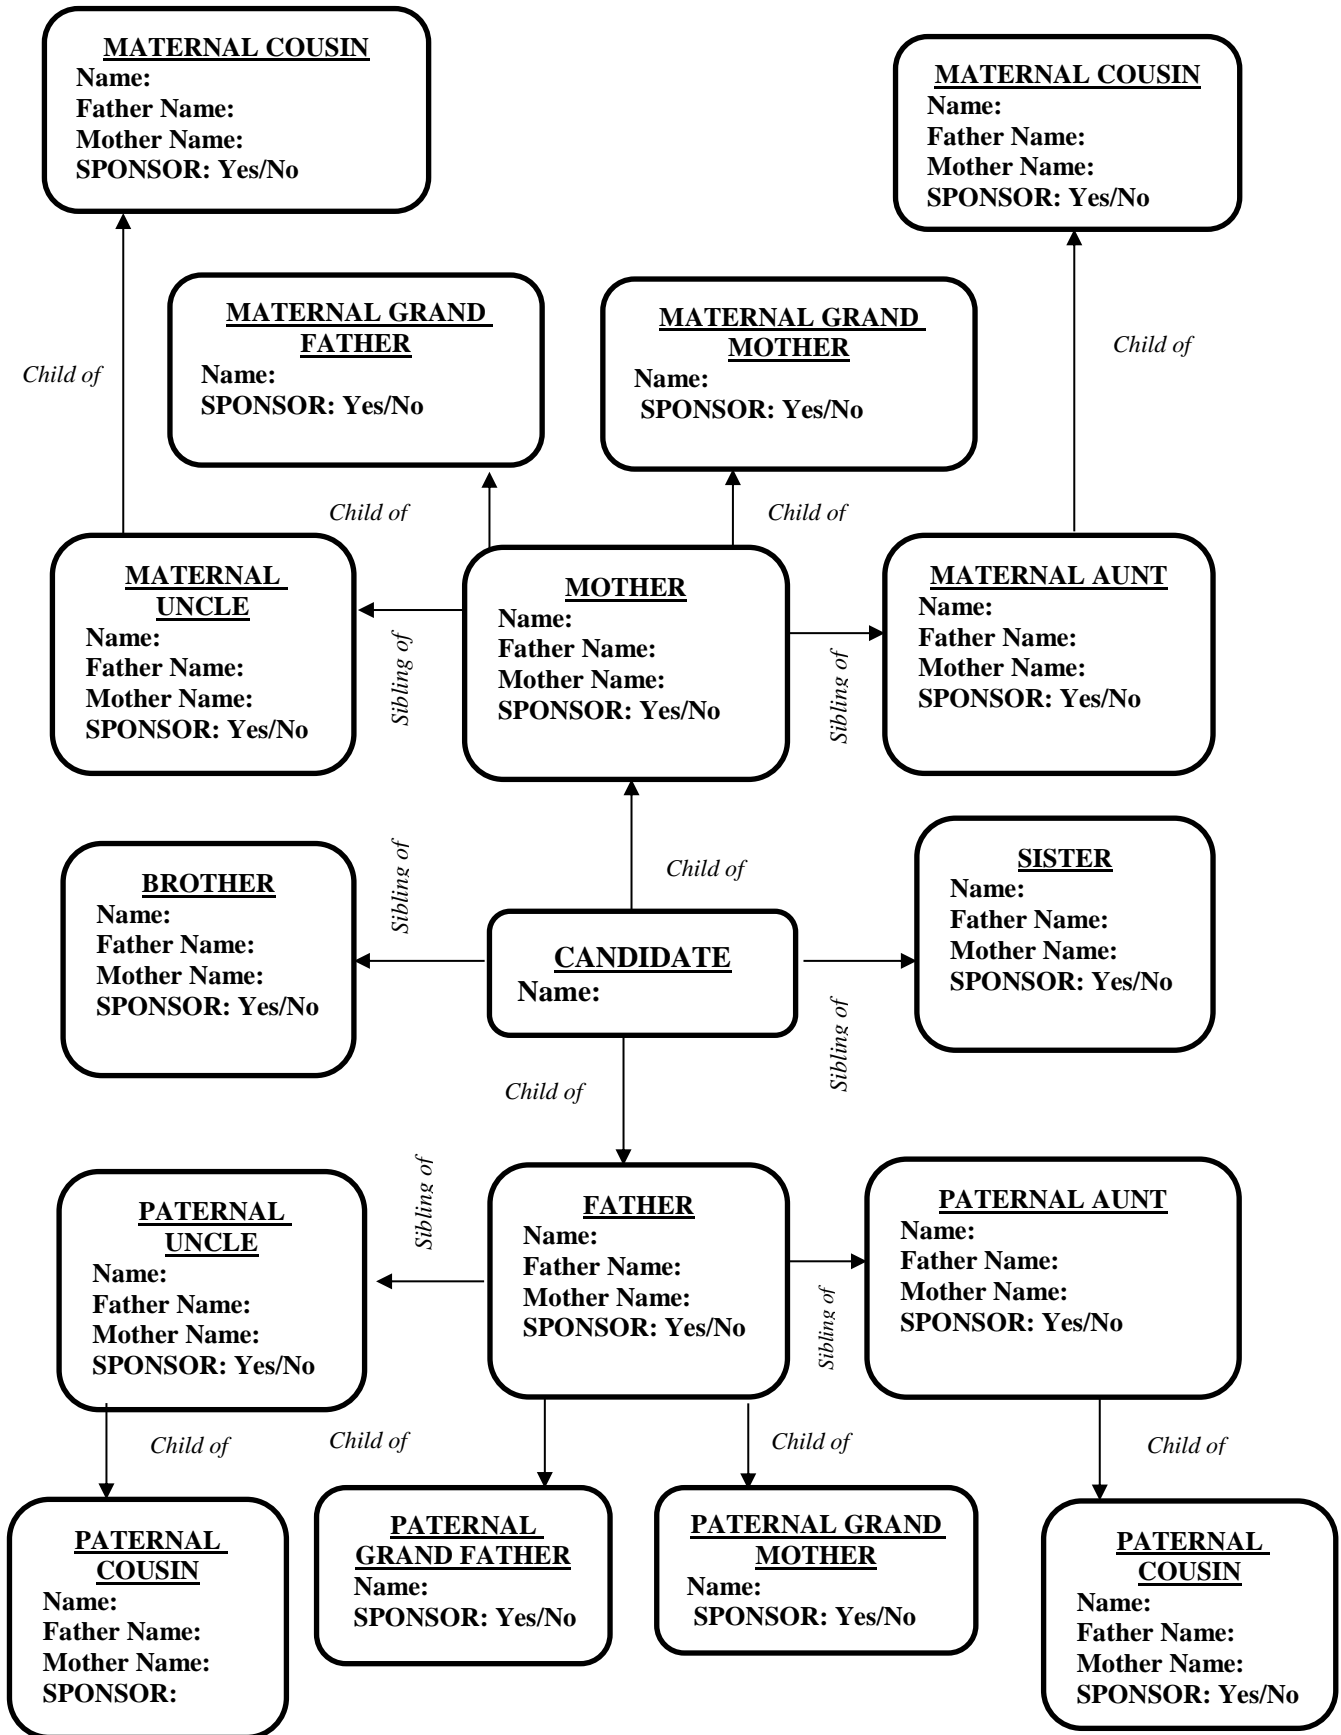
MATERNAL COUSIN
Name:
Father Name:
Mother Name:
SPONSOR: Yes/No

MATERNAL COUSIN
Name:
Father Name:
Mother Name:
SPONSOR: Yes/No

Child of

MATERNAL GRAND FATHER
Name:
SPONSOR: Yes/No

MATERNAL GRAND MOTHER
Name:
SPONSOR: Yes/No

Child of

Child of

Child of

MATERNAL UNCLE
Name:
Father Name:
Mother Name:
SPONSOR: Yes/No

Sibling of

MOTHER
Name:
Father Name:
Mother Name:
SPONSOR: Yes/No

Sibling of

MATERNAL AUNT
Name:
Father Name:
Mother Name:
SPONSOR: Yes/No

Sibling of

Child of

BROTHER
Name:
Father Name:
Mother Name:
SPONSOR: Yes/No

CANDIDATE
Name:

SISTER
Name:
Father Name:
Mother Name:
SPONSOR: Yes/No

Sibling of

Child of

Sibling of

PATERNAL UNCLE
Name:
Father Name:
Mother Name:
SPONSOR: Yes/No

FATHER
Name:
Father Name:
Mother Name:
SPONSOR: Yes/No

Sibling of

PATERNAL AUNT
Name:
Father Name:
Mother Name:
SPONSOR: Yes/No

Child of

Child of

Child of

Child of

PATERNAL COUSIN
Name:
Father Name:
Mother Name:
SPONSOR:

PATERNAL GRAND FATHER
Name:
SPONSOR: Yes/No

PATERNAL GRAND MOTHER
Name:
SPONSOR: Yes/No

PATERNAL COUSIN
Name:
Father Name:
Mother Name:
SPONSOR: Yes/No